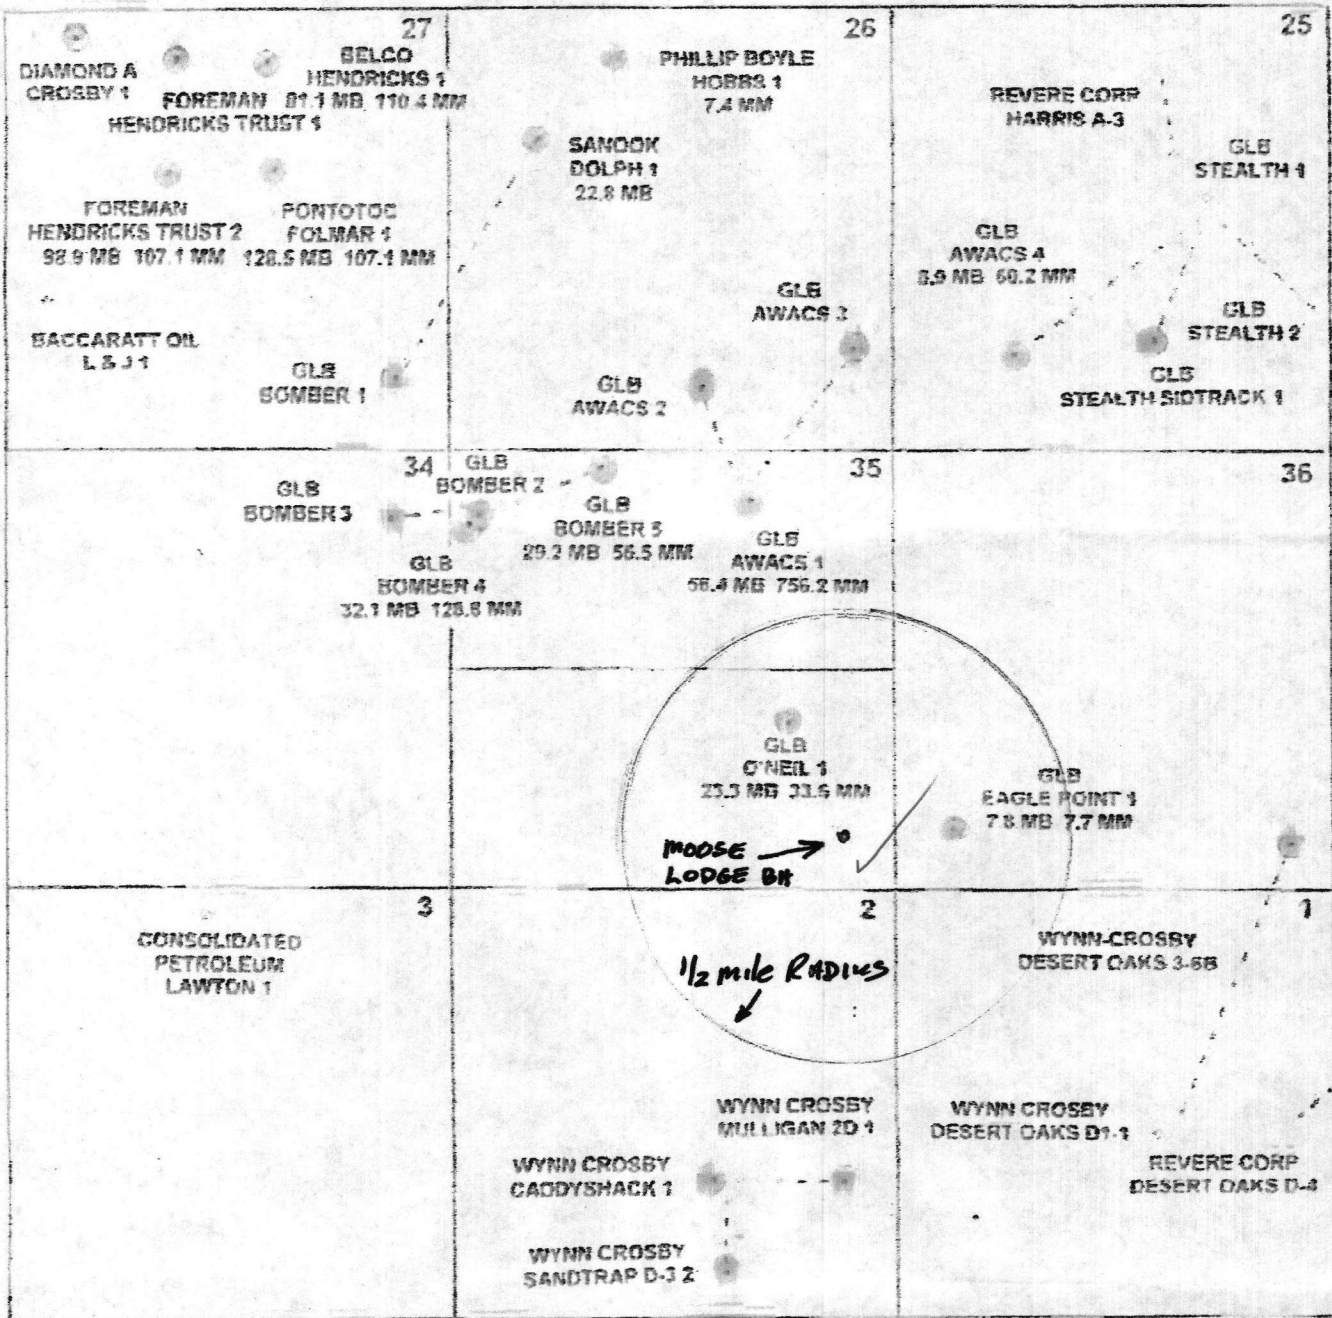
27

DIAMOND A
CROSBY 1

BELCO
HENDRICKS 1

FOREMAN 81.1 MB 110.4 MM
HENDRICKS TRUST 1

FOREMAN
HENDRICKS TRUST 2
98.9 MB 107.1 MM

PONTOTOC
FOLMAR 1
128.5 MB 107.1 MM

BACCARATT OIL
L & J 1

GLB
BOMBER 1

26

PHILLIP BOYLE
HOBBS 1
7.4 MM

SANOOK
DOLPH 1
22.8 MB

GLB
AWACS 3

GLB
AWACS 2

25

REVERE CORP
HARRIS A-3

GLB
STEALTH 1

GLB
AWACS 4
8.9 MB 60.2 MM

GLB
STEALTH 2

GLB
STEALTH SIDTRACK 1

34

GLB
BOMBER 3

GLB
BOMBER 2

GLB
BOMBER 4
32.1 MB 128.6 MM

35

GLB
BOMBER 5
29.2 MB 56.5 MM

GLB
AWACS 1
56.4 MB 756.2 MM

36

GLB
O'NEIL 1
23.3 MB 33.6 MM

GLB
EAGLE POINT 1
7.8 MB 7.7 MM

MOOSE LODGE BH

3

CONSOLIDATED
PETROLEUM
LAWTON 1

2

1/2 mile RADIUS

1

WYNN-CROSBY
DESERT OAKS 3-6B

WYNN CROSBY
MULLIGAN 2D 1

WYNN CROSBY
DESERT OAKS D1-1

WYNN CROSBY
CADDYSHACK 1

REVERE CORP
DESERT OAKS D-4

WYNN CROSBY
SANDTRAP D-3 2